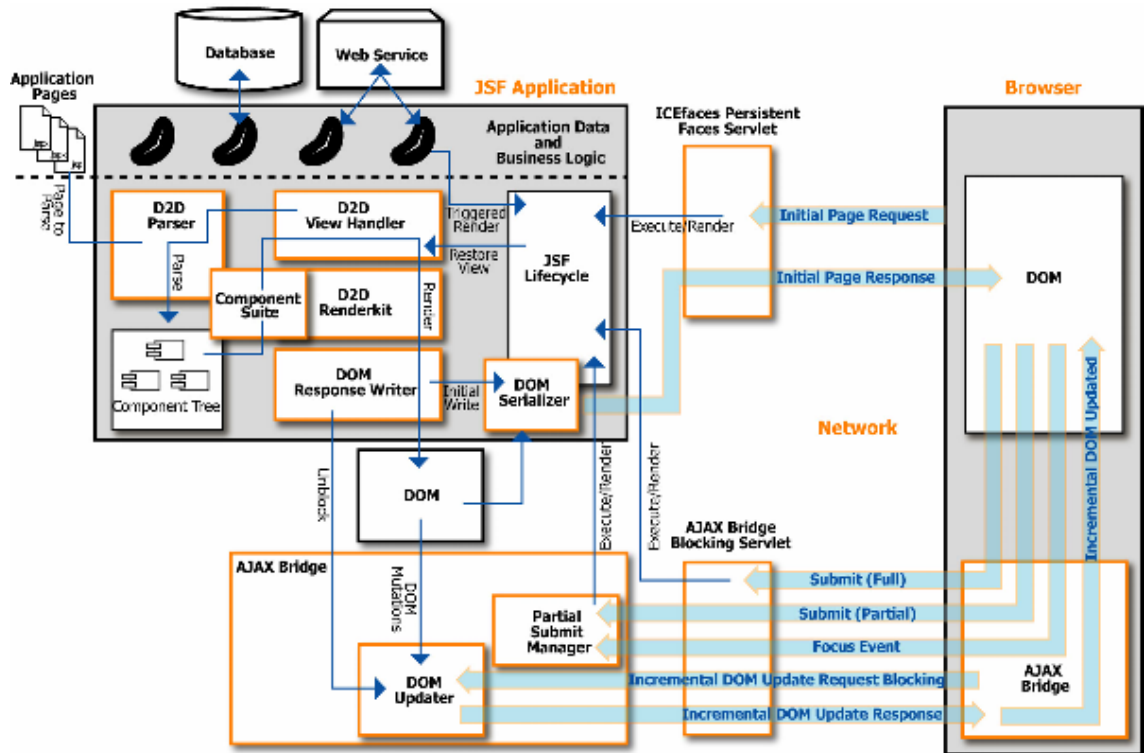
Database

Web Service

Application Pages

JSF Application

Browser

ICEfaces Persistent Faces Servlet

Application Data and Business Logic

Page to Parse

D2D Parser

D2D View Handler

Triggered Render

JSF Lifecycle

Execute/Render

Initial Page Request

Restore View

Initial Page Response

DOM

Parse

Component Suite

D2D Renderkit

Render

Component Tree

DOM Response Writer

Initial Write

DOM Serializer

Incremental DOM Updated

Network

Unblock

DOM

Execute/Render

Execute/Render

AJAX Bridge Blocking Servlet

AJAX Bridge

DOM Mutations

Submit (Full)

Partial Submit Manager

Submit (Partial)

Focus Event

AJAX Bridge

DOM Updater

Incremental DOM Update Request Blocking

Incremental DOM Update Response